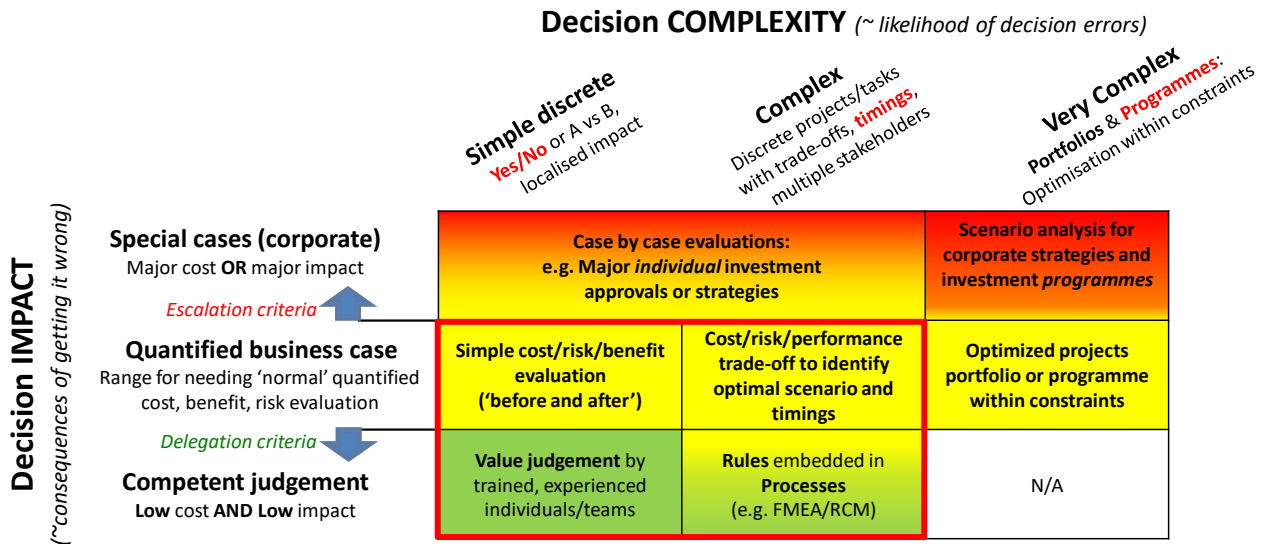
Decision COMPLEXITY (~ likelihood of decision errors)

Simple discrete
Yes/No or A vs B, localised impact

Complex
Discrete projects/tasks with trade-offs, timings, multiple stakeholders

Very Complex
Portfolios & Programmes: Optimisation within constraints

Decision IMPACT
(~consequences of getting it wrong)

Special cases (corporate)
Major cost OR major impact

Escalation criteria

Quantified business case
Range for needing 'normal' quantified cost, benefit, risk evaluation

Delegation criteria

Competent judgement
Low cost AND Low impact

| | | |
|---|---|---|
| Case by case evaluations: e.g. Major *individual* investment approvals or strategies | | Scenario analysis for corporate strategies and investment *programmes* |
| Simple cost/risk/benefit evaluation ('before and after') | Cost/risk/performance trade-off to identify optimal scenario and timings | Optimized projects portfolio or programme within constraints |
| Value judgement by trained, experienced individuals/teams | Rules embedded in Processes (e.g. FMEA/RCM) | N/A |